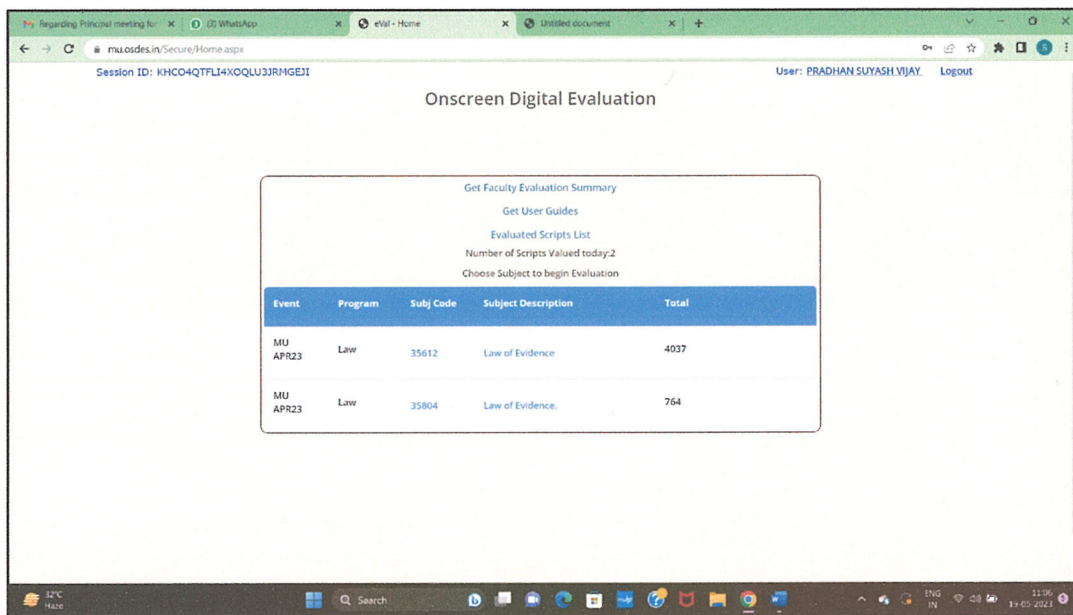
Regarding Principal meeting for
(3) WhatsApp
eVal - Home
Untitled document
mu.osdes.in/Secure/Home.aspx

Session ID: KHCO4QTFLI4XOQLU3JRMGEJI

User: PRADHAN SUYASH VIJAY Logout

Onscreen Digital Evaluation

Get Faculty Evaluation Summary

Get User Guides

Evaluated Scripts List

Number of Scripts Valued today:2

Choose Subject to begin Evaluation

| Event | Program | Subj Code | Subject Description | Total |
|---|---|---|---|---|
| MU APR23 | Law | 35612 | Law of Evidence | 4037 |
| MU APR23 | Law | 35804 | Law of Evidence. | 764 |

32°C Haze
Search
ENG IN
11:06
19-05-2023